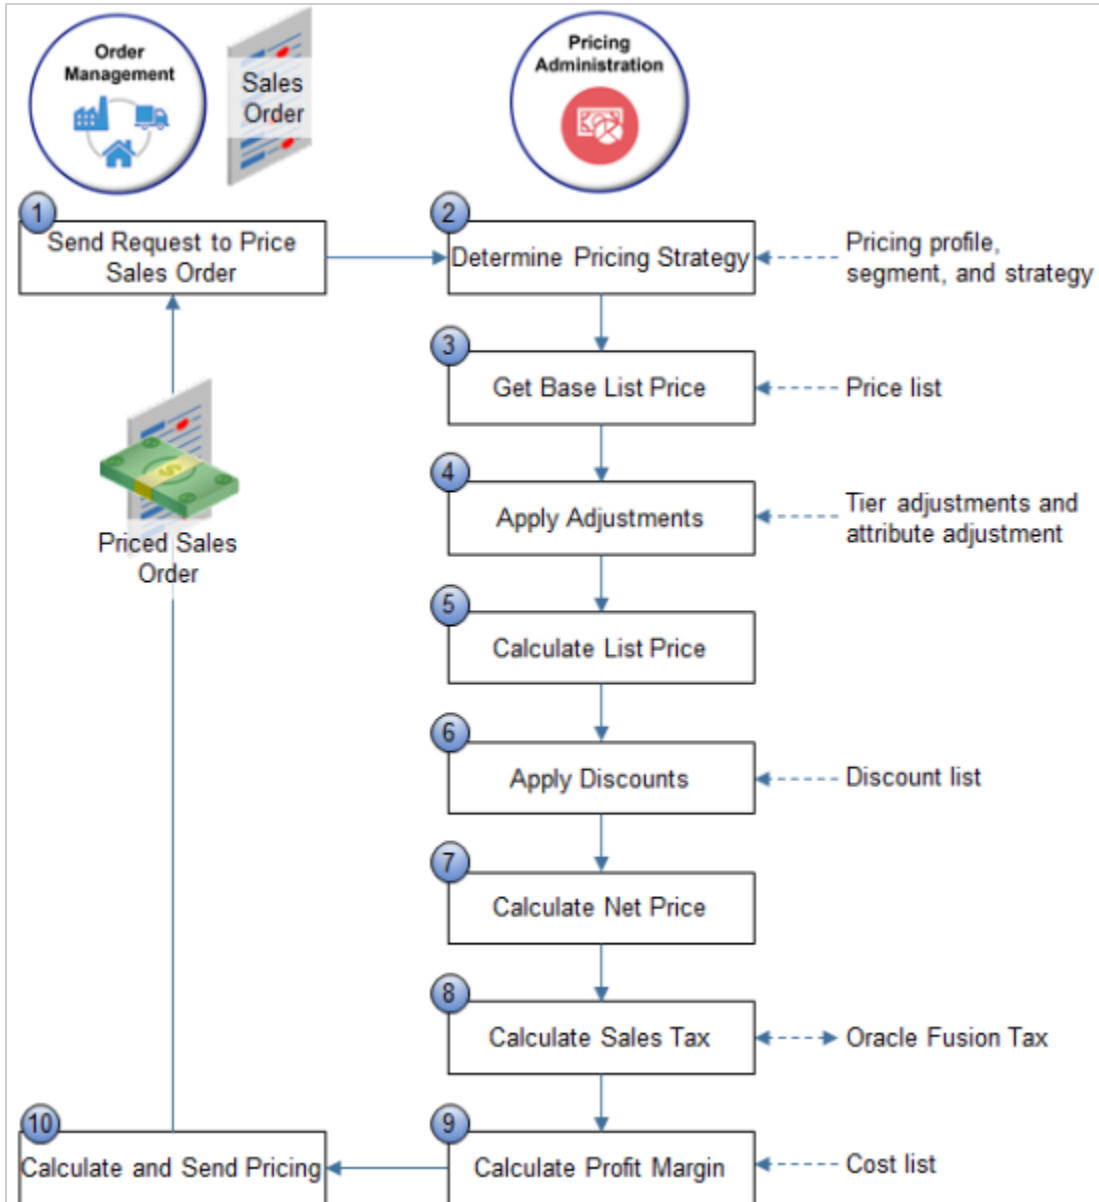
Order Management

Sales Order

Pricing Administration

1
Send Request to Price Sales Order

2
Determine Pricing Strategy

Pricing profile, segment, and strategy

3
Get Base List Price

Price list

4
Apply Adjustments

Tier adjustments and attribute adjustment

Priced Sales Order

5
Calculate List Price

6
Apply Discounts

Discount list

7
Calculate Net Price

8
Calculate Sales Tax

Oracle Fusion Tax

10
Calculate and Send Pricing

9
Calculate Profit Margin

Cost list